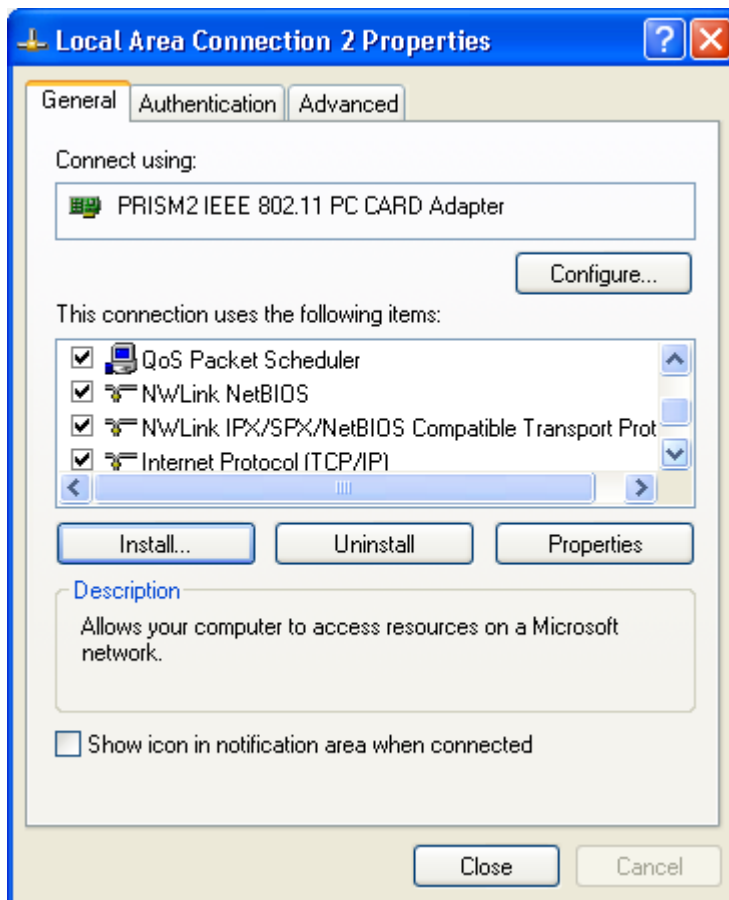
Local Area Connection 2 Properties

General | Authentication | Advanced

Connect using:

PRISM2 IEEE 802.11 PC CARD Adapter

Configure...

This connection uses the following items:

QoS Packet Scheduler
NWLink NetBIOS
NWLink IPX/SPX/NetBIOS Compatible Transport Prot
Internet Protocol (TCP/IP)

Install... | Uninstall | Properties

Description

Allows your computer to access resources on a Microsoft network.

Show icon in notification area when connected

Close | Cancel